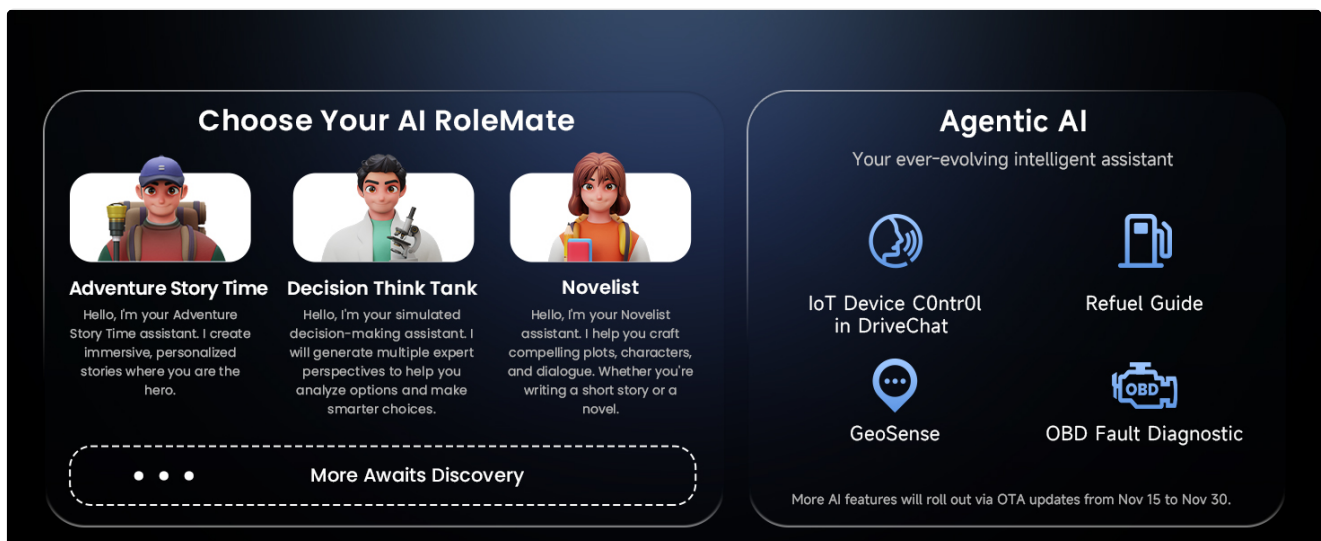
Choose Your AI RoleMate

Adventure Story Time
Hello, I'm your Adventure Story Time assistant. I create immersive, personalized stories where you are the hero.

Decision Think Tank
Hello, I'm your simulated decision-making assistant. I will generate multiple expert perspectives to help you analyze options and make smarter choices.

Novelist
Hello, I'm your Novelist assistant. I help you craft compelling plots, characters, and dialogue. Whether you're writing a short story or a novel.

More Awaits Discovery

Agentic AI
Your ever-evolving intelligent assistant

IoT Device C0ntr0l in DriveChat

Refuel Guide

OBD

GeoSense

OBD Fault Diagnostic

More AI features will roll out via OTA updates from Nov 15 to Nov 30.